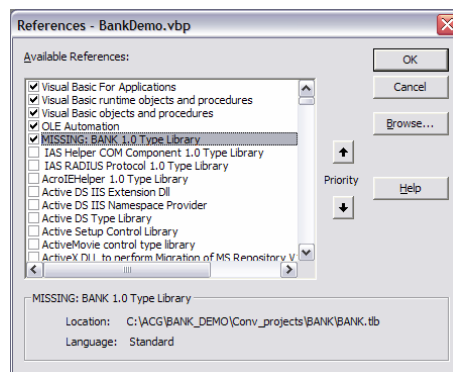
References - BankDemo.vbp

Available References:

Visual Basic For Applications
Visual Basic runtime objects and procedures
Visual Basic objects and procedures
OLE Automation
MISSING: BANK 1.0 Type Library
IAS Helper COM Component 1.0 Type Library
IAS RADIUS Protocol 1.0 Type Library
AcroIEHelper 1.0 Type Library
Active DS IIS Extension Dll
Active DS IIS Namespace Provider
Active DS Type Library
Active Setup Control Library
ActiveMovie control type library
ActiveX DLL to perform Migration of MS Repository V

OK
Cancel
Browse...
Priority
Help

MISSING: BANK 1.0 Type Library
Location: C:\ACG\BANK_DEMO\Conv_projects\BANK\BANK.tlb
Language: Standard